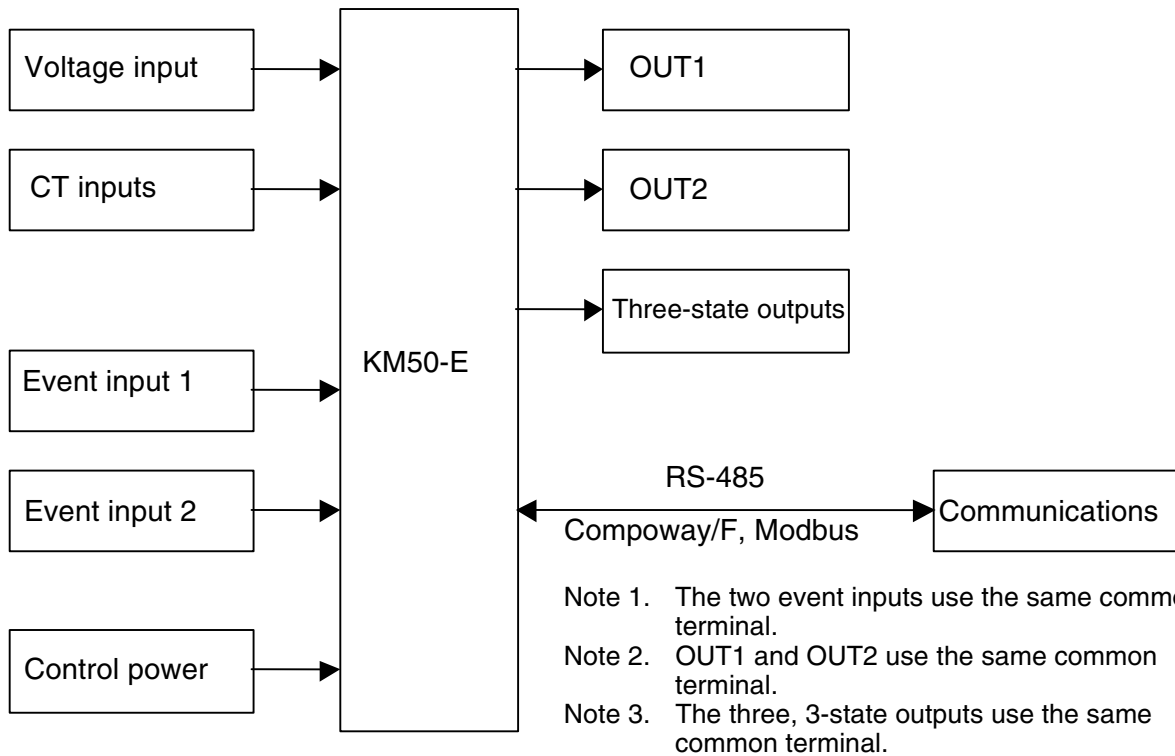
Voltage input

CT inputs

Event input 1

Event input 2

Control power

KM50-E

OUT1

OUT2

Three-state outputs

RS-485

Compoway/F, Modbus

Communications

Note 1. The two event inputs use the same comm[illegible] terminal.
Note 2. OUT1 and OUT2 use the same common terminal.
Note 3. The three, 3-state outputs use the same common terminal.